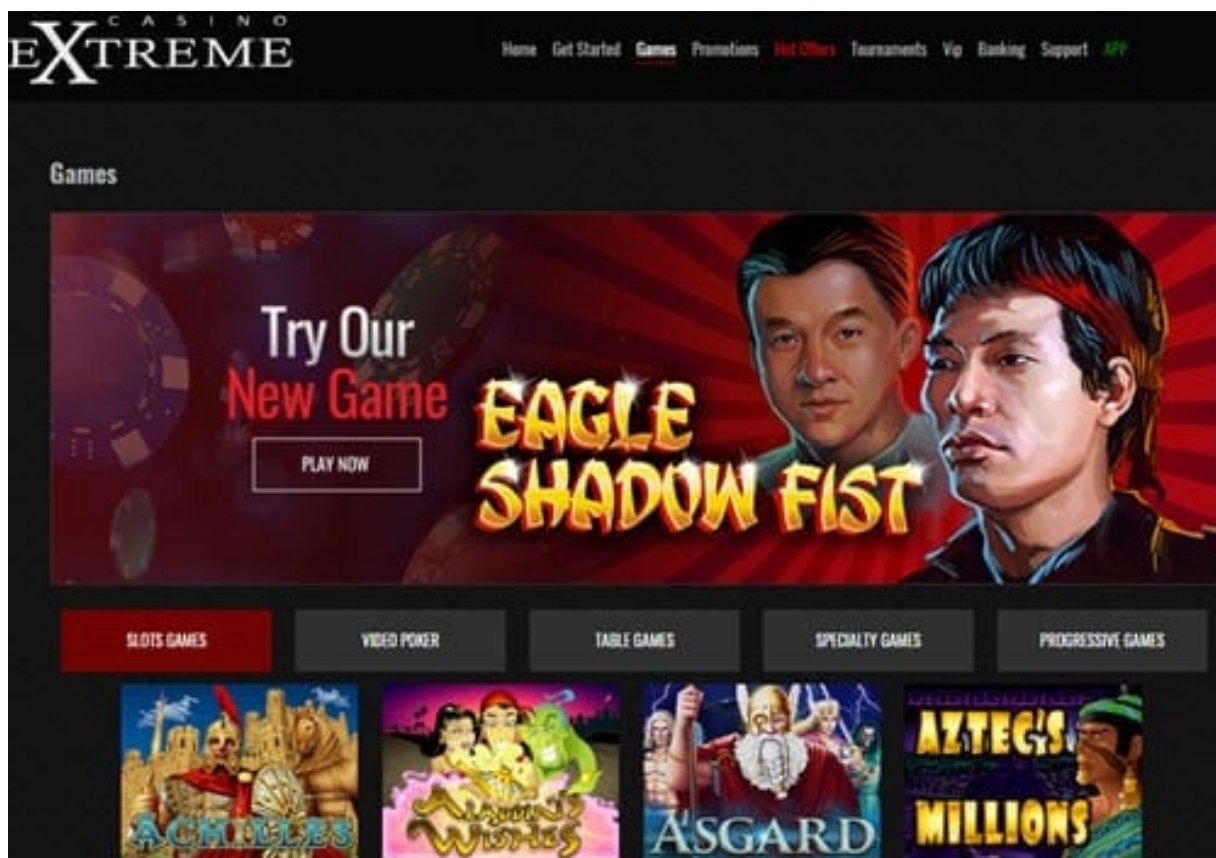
CASINO
EXTREME

Home Get Started Games Promotions Hot Offers Tournaments Vip Banking Support APP

Games

Try Our
New Game

PLAY NOW

EAGLE
SHADOW FIST

SLOTS GAMES

VIDEO POKER

TABLE GAMES

SPECIALTY GAMES

PROGRESSIVE GAMES

ACHILLES

Aladdin's Wishes

ASGARD

AZTEC'S
MILLIONS